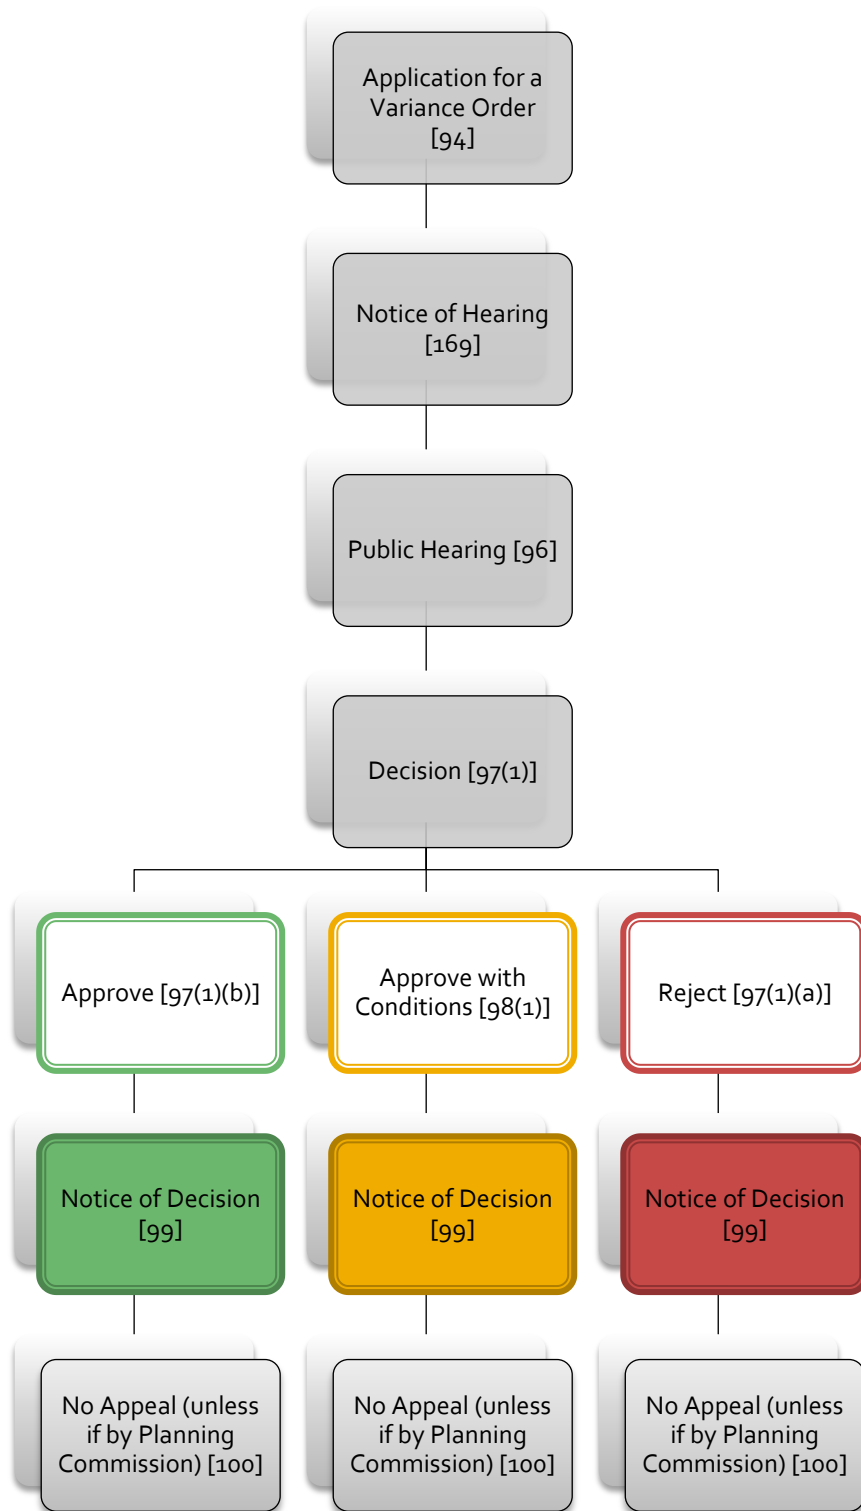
Application for a Variance Order [94]

Notice of Hearing [169]

Public Hearing [96]

Decision [97(1)]

Approve [97(1)(b)]

Approve with Conditions [98(1)]

Reject [97(1)(a)]

Notice of Decision [99]

Notice of Decision [99]

Notice of Decision [99]

No Appeal (unless if by Planning Commission) [100]

No Appeal (unless if by Planning Commission) [100]

No Appeal (unless if by Planning Commission) [100]